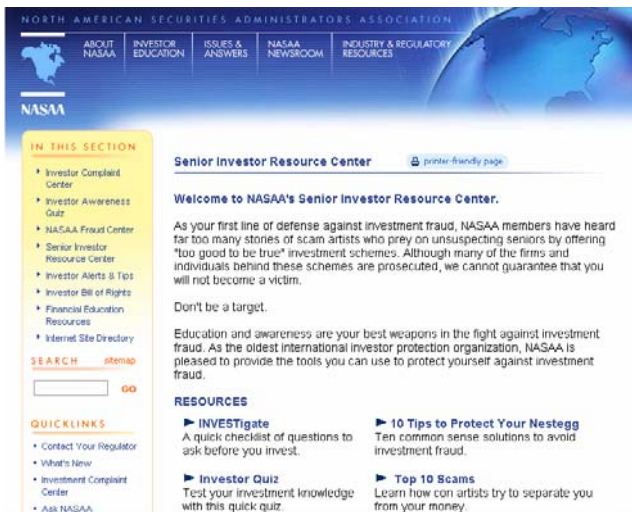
NORTH AMERICAN SECURITIES ADMINISTRATORS ASSOCIATION

ABOUT NASAA | INVESTOR EDUCATION | ISSUES & ANSWERS | NASAA NEWSROOM | INDUSTRY & REGULATORY RESOURCES

NASAA

IN THIS SECTION

- Investor Complaint Center
- Investor Awareness Quiz
- NASAA Fraud Center
- Senior Investor Resource Center
- Investor Alerts & Tips
- Investor Bill of Rights
- Financial Education Resources
- Internet Site Directory

SEARCH sitemap

GO

QUICKLINKS

- Contact Your Regulator
- What's New
- Investment Complaint Center
- Ask NASAA

Senior Investor Resource Center

printer-friendly page

Welcome to NASAA's Senior Investor Resource Center.

As your first line of defense against investment fraud, NASAA members have heard far too many stories of scam artists who prey on unsuspecting seniors by offering "too good to be true" investment schemes. Although many of the firms and individuals behind these schemes are prosecuted, we cannot guarantee that you will not become a victim.

Don't be a target.

Education and awareness are your best weapons in the fight against investment fraud. As the oldest international investor protection organization, NASAA is pleased to provide the tools you can use to protect yourself against investment fraud.

RESOURCES

INVESTigate
A quick checklist of questions to ask before you invest.

10 Tips to Protect Your Nestegg
Ten common sense solutions to avoid investment fraud.

Investor Quiz
Test your investment knowledge with this quick quiz.

Top 10 Scams
Learn how con artists try to separate you from your money.